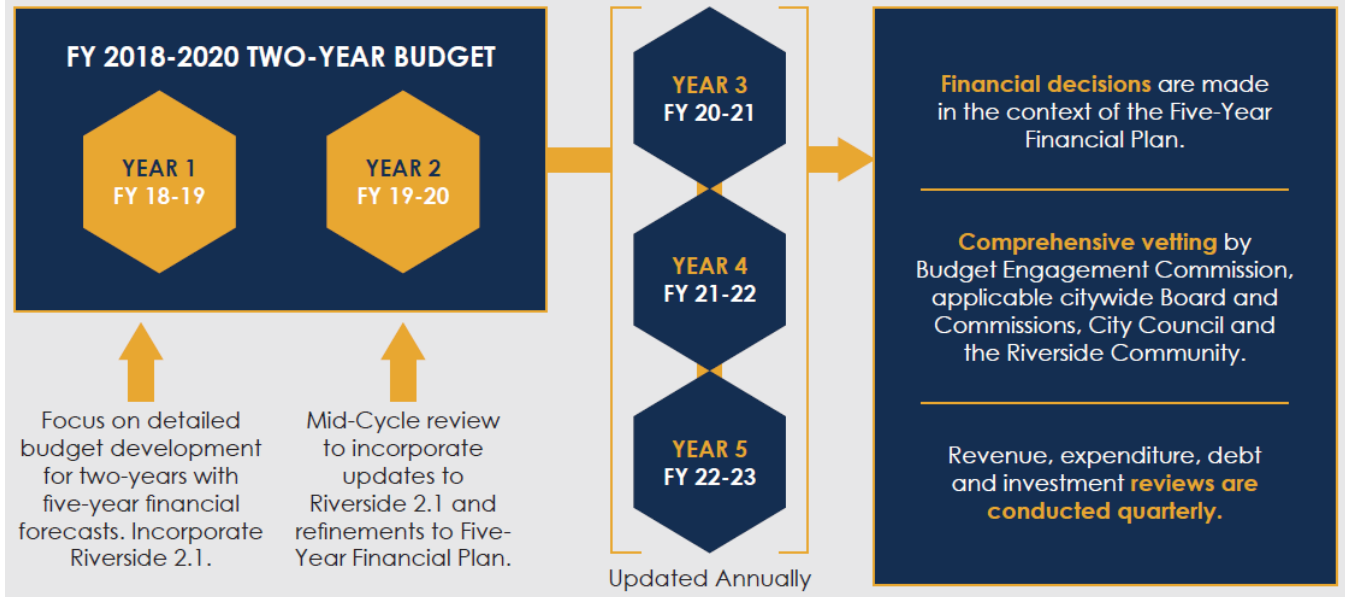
FY 2018-2020 TWO-YEAR BUDGET

YEAR 1
FY 18-19

YEAR 2
FY 19-20

Focus on detailed budget development for two-years with five-year financial forecasts. Incorporate Riverside 2.1.

Mid-Cycle review to incorporate updates to Riverside 2.1 and refinements to Five-Year Financial Plan.

YEAR 3
FY 20-21

YEAR 4
FY 21-22

YEAR 5
FY 22-23

Updated Annually

Financial decisions are made in the context of the Five-Year Financial Plan.

Comprehensive vetting by Budget Engagement Commission, applicable citywide Board and Commissions, City Council and the Riverside Community.

Revenue, expenditure, debt and investment reviews are conducted quarterly.